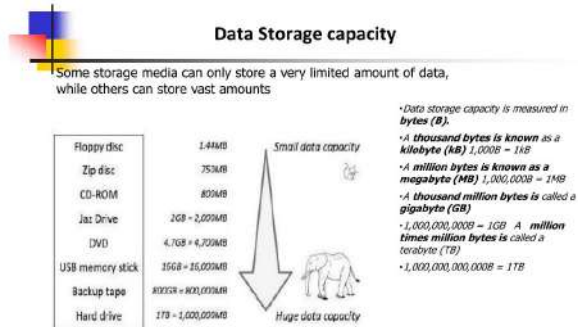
Data Storage capacity

Some storage media can only store a very limited amount of data, while others can store vast amounts

| | |
|---|---|
| Floppy disc | 1.44MB |
| Zip disc | 750MB |
| CD-ROM | 800MB |
| Jaz Drive | 2GB = 2,000MB |
| DVD | 4.7GB = 4,700MB |
| USB memory stick | 16GB = 16,000MB |
| Backup tape | 800GB = 800,000MB |
| Hard drive | 1TB = 1,000,000MB |

Small data capacity

Huge data capacity

•Data storage capacity is measured in bytes (B).

•A thousand bytes is known as a kilobyte (kB) 1,000B = 1kB

•A million bytes is known as a megabyte (MB) 1,000,000B = 1MB

•A thousand million bytes is called a gigabyte (GB)

•1,000,000,000B = 1GB A million times million bytes is called a terabyte (TB)

•1,000,000,000,000B = 1TB